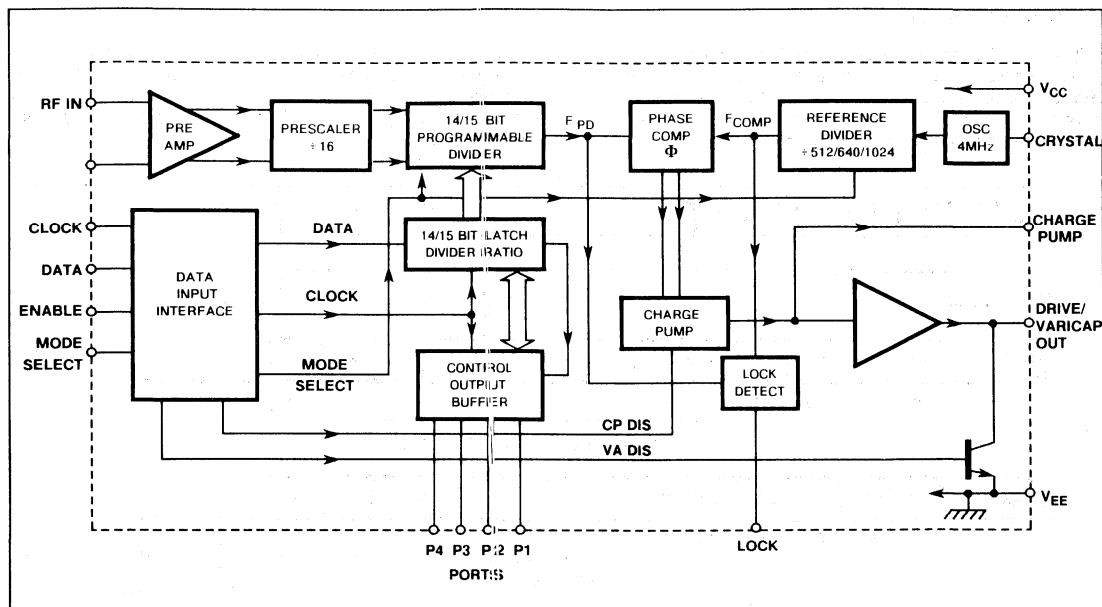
RF IN

PRE AMP

PRESCALER ÷ 16

14/15 BIT PROGRAMMABLE DIVIDER

$F_{PD}$

PHASE COMP $\Phi$

$F_{COMP}$

REFERENCE DIVIDER ÷ 512/640/1024

OSC 4MHz

$V_{CC}$

CRYSTAL

CLOCK

DATA

ENABLE

MODE SELECT

DATA INPUT INTERFACE

DATA

14/15 BIT LATCH DIVIDER RATIO

CHARGE PUMP

CLOCK

CHARGE PUMP

DRIVE/ VARICAP OUT

MODE SELECT

CONTROL OUTPUT BUFFER

LOCK DETECT

CP DIS

VA DIS

$V_{EE}$

P4 P3 P2 P1

PORTS

LOCK